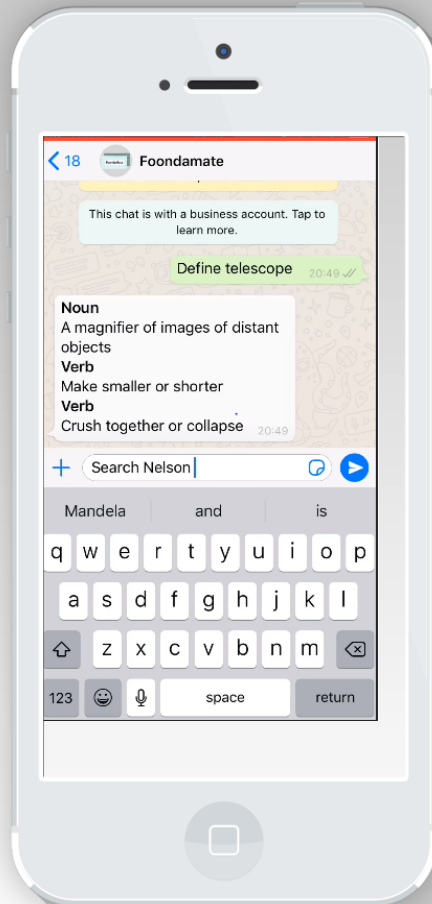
< 18 Foondamate

This chat is with a business account. Tap to learn more.

Define telescope 20:49

**Noun**
A magnifier of images of distant objects
**Verb**
Make smaller or shorter
**Verb**
Crush together or collapse 20:49

+ Search Nelson

Mandela and is

q w e r t y u i o p
a s d f g h j k l
z x c v b n m
123 space return